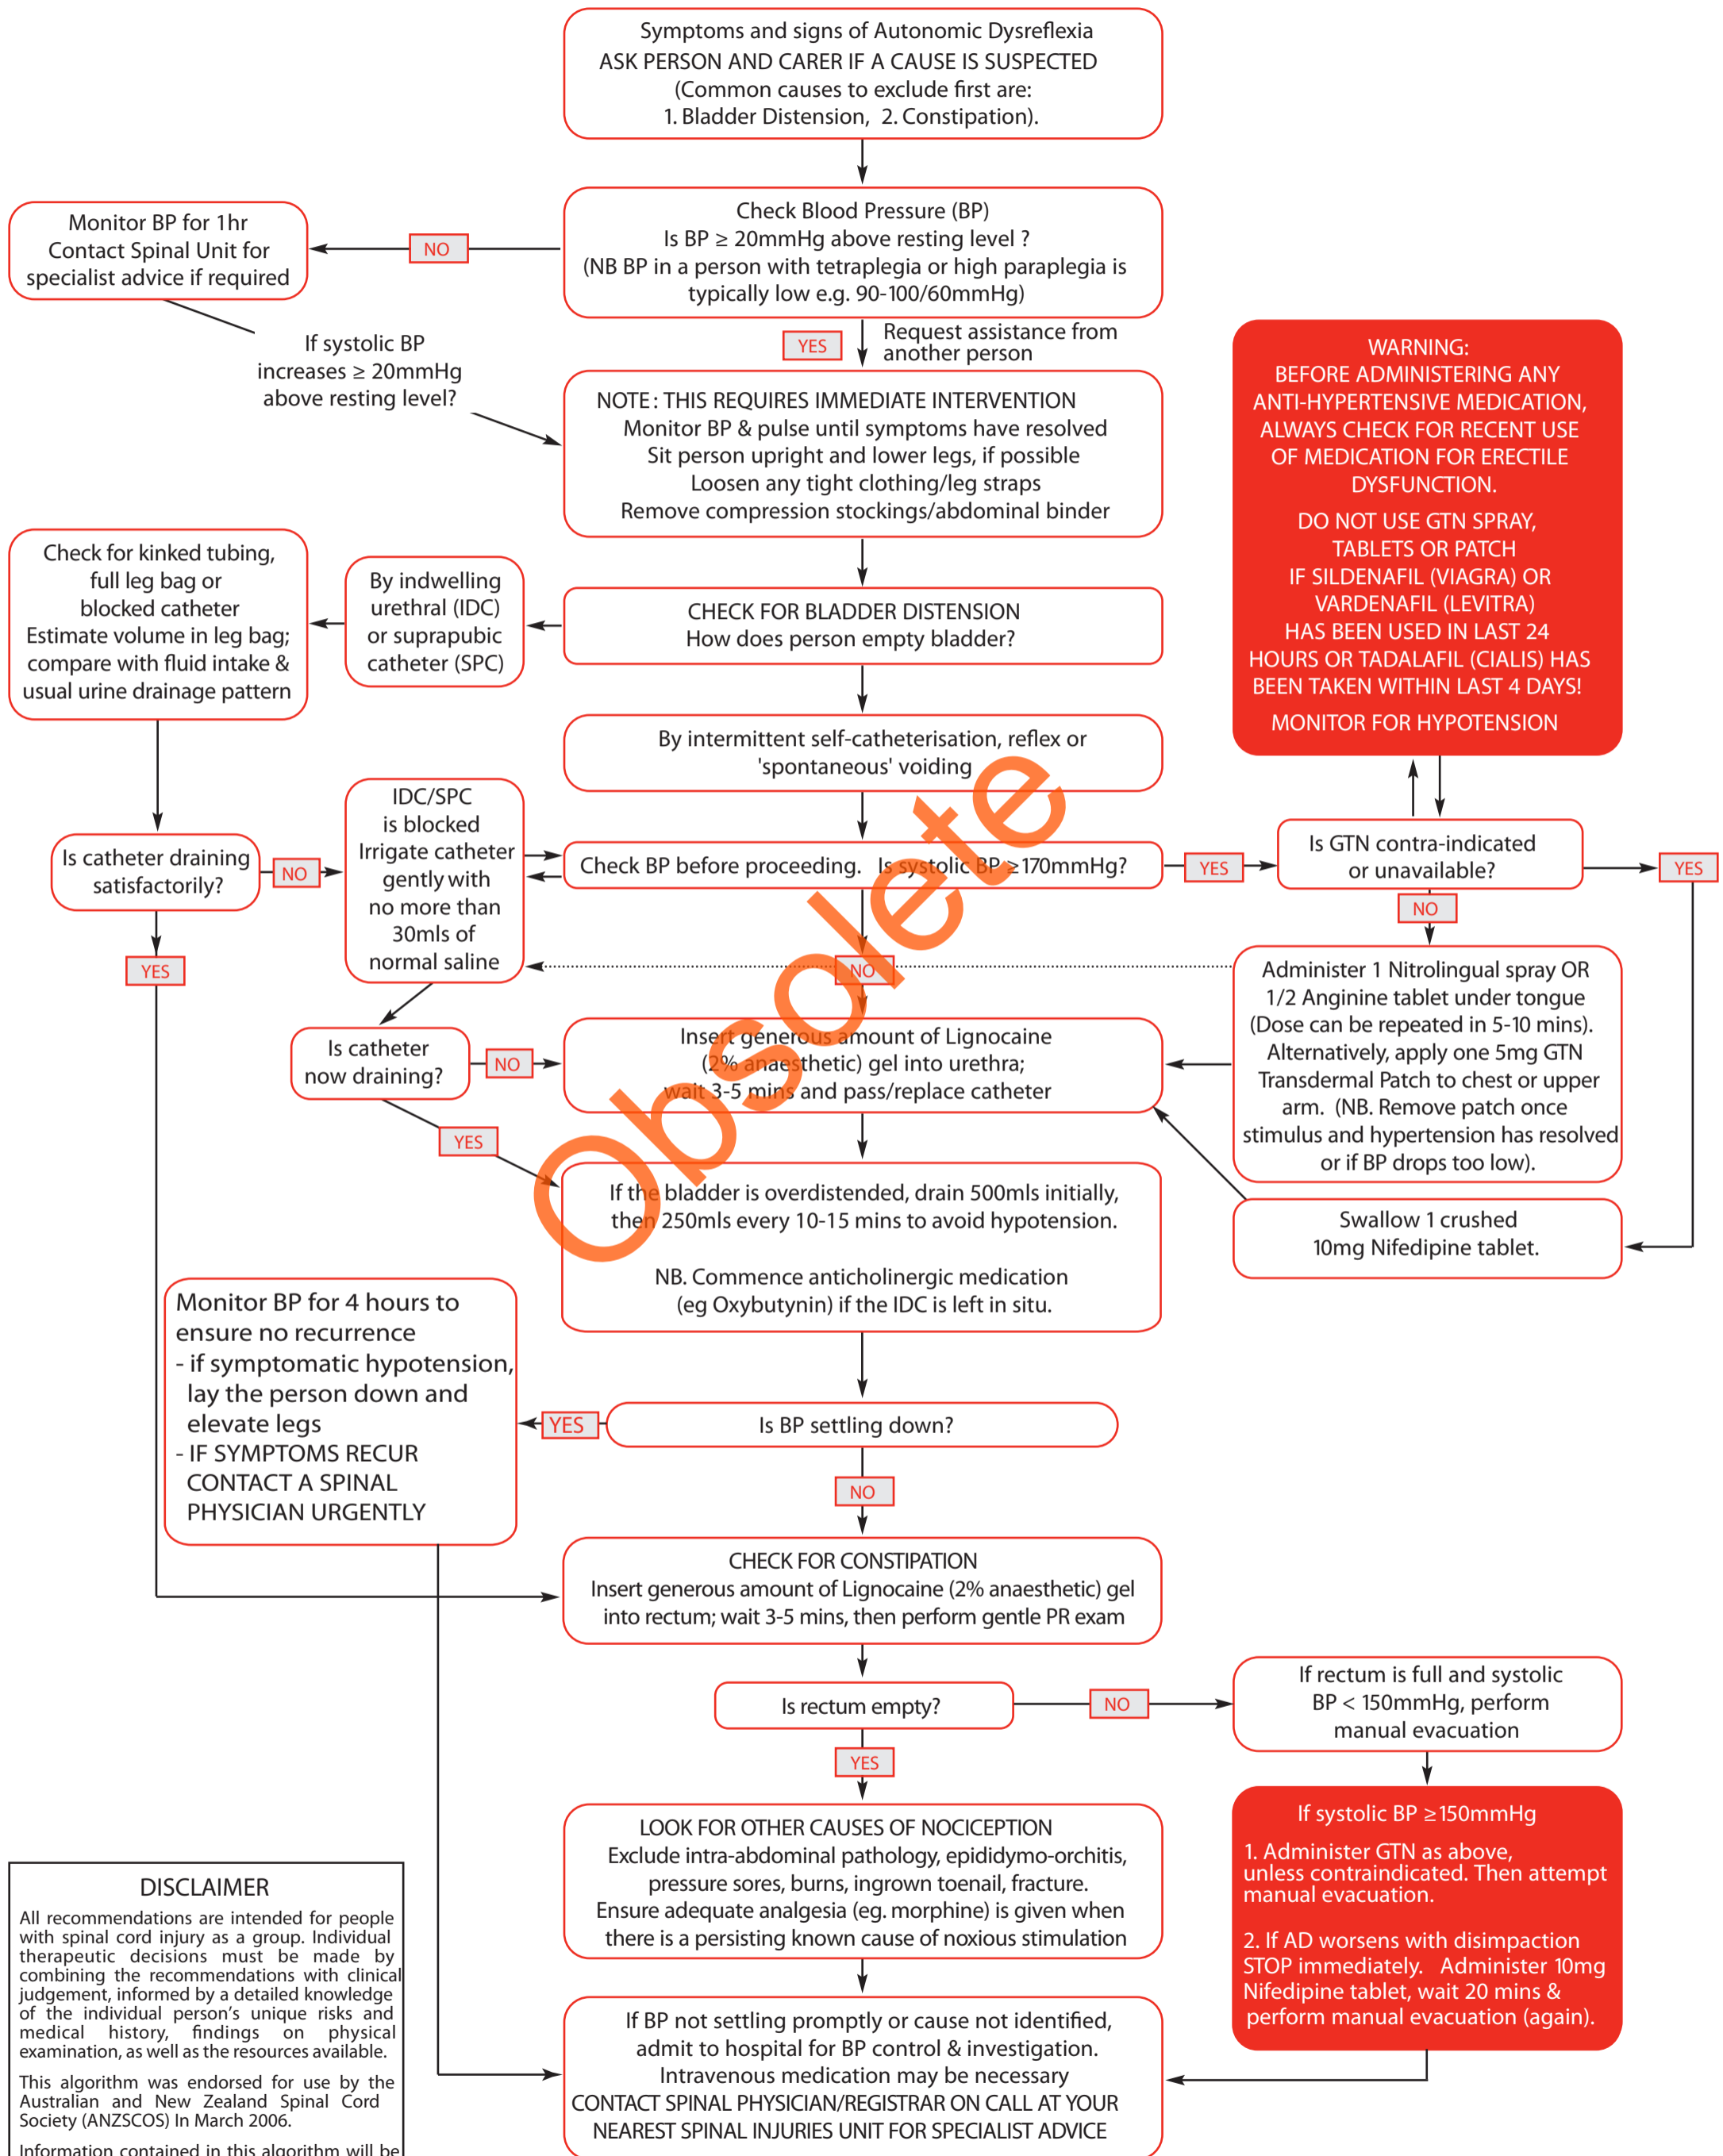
Symptoms and signs of Autonomic Dysreflexia
ASK PERSON AND CARER IF A CAUSE IS SUSPECTED
(Common causes to exclude first are:
1. Bladder Distension, 2. Constipation).

Check Blood Pressure (BP)
Is BP ≥ 20mmHg above resting level ?
(NB BP in a person with tetraplegia or high paraplegia is typically low e.g. 90-100/60mmHg)

NO

Monitor BP for 1hr
Contact Spinal Unit for specialist advice if required

If systolic BP increases ≥ 20mmHg above resting level?

YES

Request assistance from another person

NOTE: THIS REQUIRES IMMEDIATE INTERVENTION
Monitor BP & pulse until symptoms have resolved
Sit person upright and lower legs, if possible
Loosen any tight clothing/leg straps
Remove compression stockings/abdominal binder

WARNING:
BEFORE ADMINISTERING ANY ANTI-HYPERTENSIVE MEDICATION, ALWAYS CHECK FOR RECENT USE OF MEDICATION FOR ERECTILE DYSFUNCTION.
DO NOT USE GTN SPRAY, TABLETS OR PATCH IF SILDENAFIL (VIAGRA) OR VARDENAFIL (LEVITRA) HAS BEEN USED IN LAST 24 HOURS OR TADALAFIL (CIALIS) HAS BEEN TAKEN WITHIN LAST 4 DAYS!
MONITOR FOR HYPOTENSION

CHECK FOR BLADDER DISTENSION
How does person empty bladder?

By indwelling urethral (IDC) or suprapubic catheter (SPC)

Check for kinked tubing, full leg bag or blocked catheter
Estimate volume in leg bag; compare with fluid intake & usual urine drainage pattern

By intermittent self-catheterisation, reflex or 'spontaneous' voiding

Is catheter draining satisfactorily?

NO

IDC/SPC is blocked
Irrigate catheter gently with no more than 30mls of normal saline

Check BP before proceeding. Is systolic BP ≥ 170mmHg?

YES

Is GTN contra-indicated or unavailable?

YES

NO

YES

NO

Administer 1 Nitrolingual spray OR 1/2 Anginine tablet under tongue (Dose can be repeated in 5-10 mins). Alternatively, apply one 5mg GTN Transdermal Patch to chest or upper arm. (NB. Remove patch once stimulus and hypertension has resolved or if BP drops too low).

Is catheter now draining?

NO

Insert generous amount of Lignocaine (2% anaesthetic) gel into urethra; wait 3-5 mins and pass/replace catheter

YES

If the bladder is overdistended, drain 500mls initially, then 250mls every 10-15 mins to avoid hypotension.

NB. Commence anticholinergic medication (eg Oxybutynin) if the IDC is left in situ.

Swallow 1 crushed 10mg Nifedipine tablet.

Obsolete

Monitor BP for 4 hours to ensure no recurrence
- if symptomatic hypotension, lay the person down and elevate legs
- IF SYMPTOMS RECUR CONTACT A SPINAL PHYSICIAN URGENTLY

YES

Is BP settling down?

NO

CHECK FOR CONSTIPATION
Insert generous amount of Lignocaine (2% anaesthetic) gel into rectum; wait 3-5 mins, then perform gentle PR exam

Is rectum empty?

NO

If rectum is full and systolic BP < 150mmHg, perform manual evacuation

YES

If systolic BP ≥150mmHg
1. Administer GTN as above, unless contraindicated. Then attempt manual evacuation.
2. If AD worsens with disimpaction STOP immediately. Administer 10mg Nifedipine tablet, wait 20 mins & perform manual evacuation (again).

LOOK FOR OTHER CAUSES OF NOCICEPTION
Exclude intra-abdominal pathology, epididymo-orchitis, pressure sores, burns, ingrown toenail, fracture.
Ensure adequate analgesia (eg. morphine) is given when there is a persisting known cause of noxious stimulation

If BP not settling promptly or cause not identified, admit to hospital for BP control & investigation.
Intravenous medication may be necessary
CONTACT SPINAL PHYSICIAN/REGISTRAR ON CALL AT YOUR NEAREST SPINAL INJURIES UNIT FOR SPECIALIST ADVICE

DISCLAIMER
All recommendations are intended for people with spinal cord injury as a group. Individual therapeutic decisions must be made by combining the recommendations with clinical judgement, informed by a detailed knowledge of the individual person's unique risks and medical history, findings on physical examination, as well as the resources available.

This algorithm was endorsed for use by the Australian and New Zealand Spinal Cord Society (ANZSCOS) In March 2006.

Information contained in this algorithm will be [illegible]